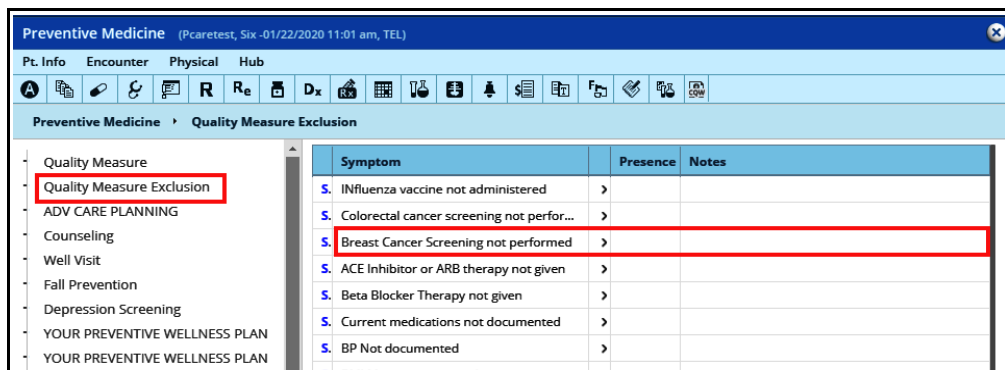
Preventive Medicine (Pcaretest, Six -01/22/2020 11:01 am, TEL)

Pt. Info Encounter Physical Hub

R Re Dx

Preventive Medicine › Quality Measure Exclusion

Quality Measure
Quality Measure Exclusion
ADV CARE PLANNING
Counseling
Well Visit
Fall Prevention
Depression Screening
YOUR PREVENTIVE WELLNESS PLAN
YOUR PREVENTIVE WELLNESS PLAN

| | Symptom | | Presence | Notes |
|---|---|---|---|---|
| S. | INfluenza vaccine not administered | › | | |
| S. | Colorectal cancer screening not perfor... | › | | |
| S. | Breast Cancer Screening not performed | › | | |
| S. | ACE Inhibitor or ARB therapy not given | › | | |
| S. | Beta Blocker Therapy not given | › | | |
| S. | Current medications not documented | › | | |
| S. | BP Not documented | › | | |